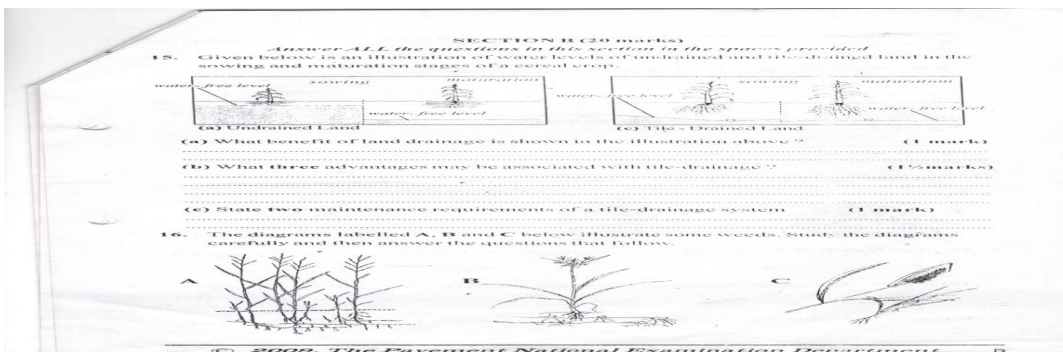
SECTION B (20 marks)
Answer ALL the questions in this section in the spaces provided

15. Given below is an illustration of water levels of undrained and tile-drained land in the sowing and maturation stages of a cereal crop.

sowing maturation
water free level
water free level
(a) Undrained Land

sowing maturation
water free level
water free level
(c) Tile - Drained Land

(a) What benefit of land drainage is shown in the illustration above ? (1 mark)

(b) What three advantages may be associated with tile-drainage ? (1½marks)

(c) State two maintenance requirements of a tile-drainage system (1 mark)

16. The diagrams labelled A, B and C below illustrate some weeds. Study the diagrams carefully and then answer the questions that follow.

A B C

© 2009, The Pavement National Examination Department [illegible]